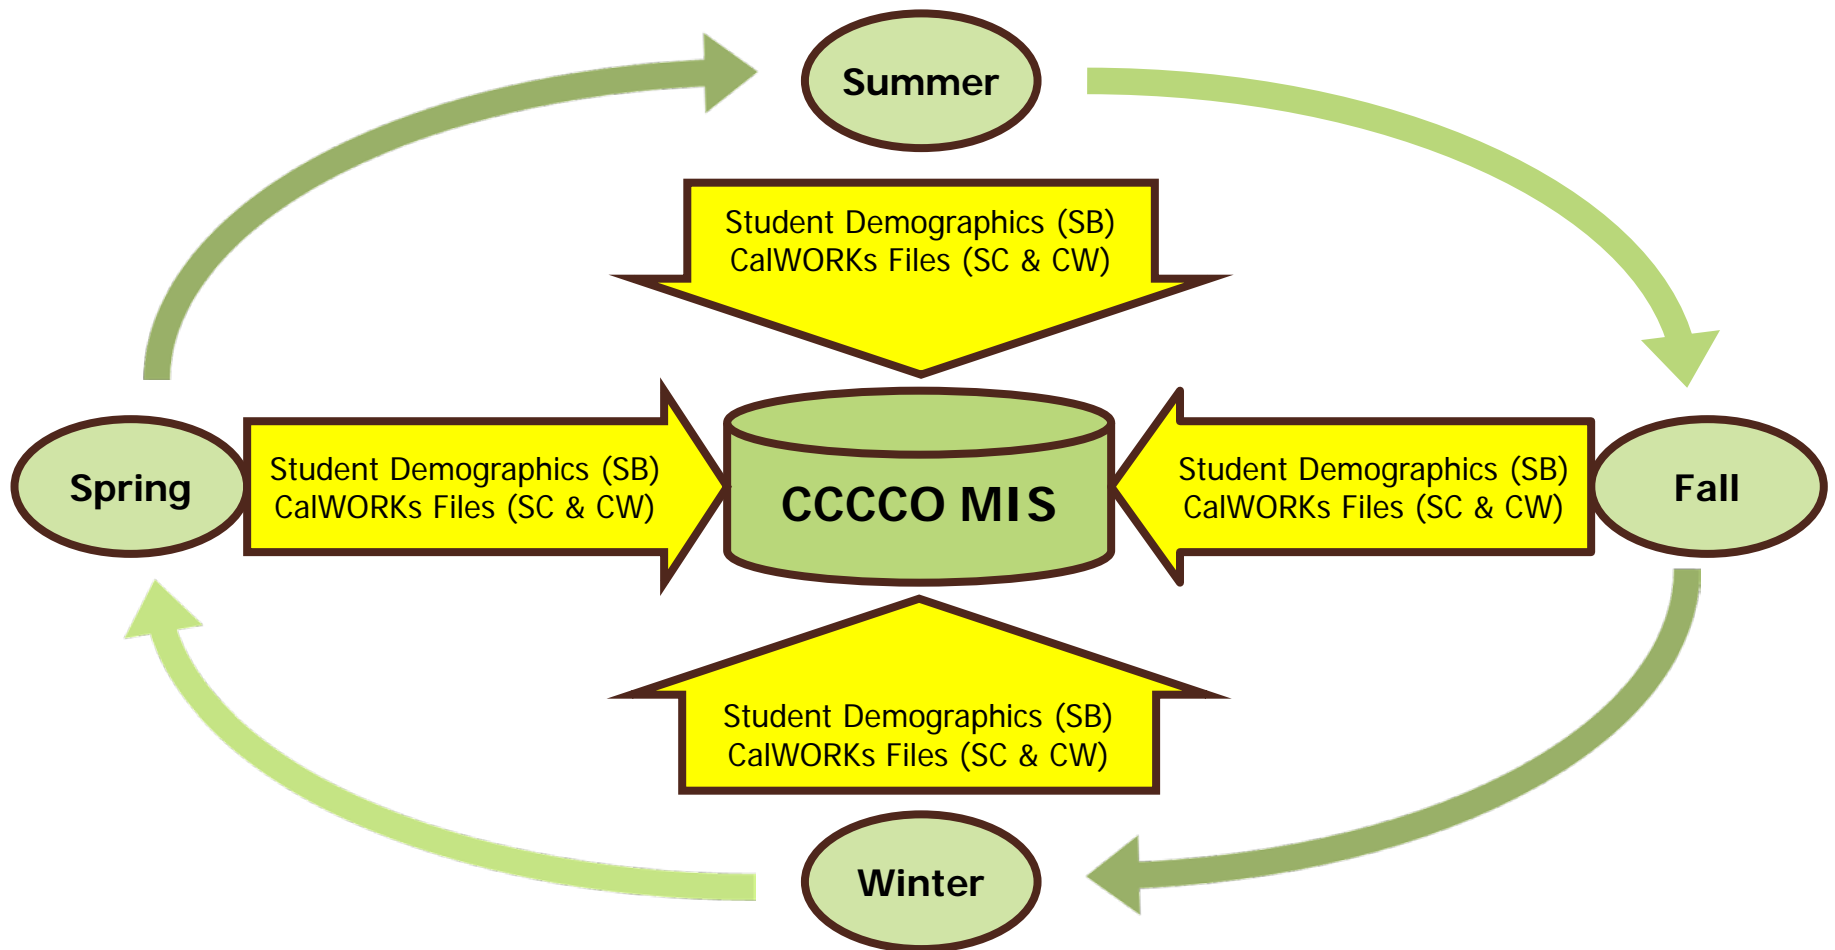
Summer

Student Demographics (SB)
CalWORKs Files (SC & CW)

Spring

Student Demographics (SB)
CalWORKs Files (SC & CW)

CCCCO MIS

Student Demographics (SB)
CalWORKs Files (SC & CW)

Fall

Student Demographics (SB)
CalWORKs Files (SC & CW)

Winter